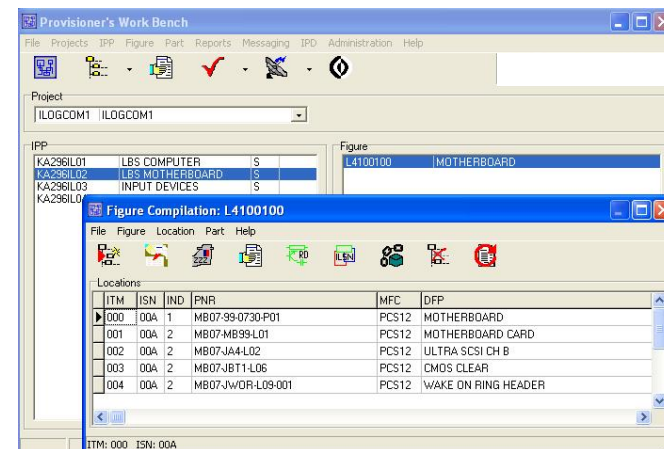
Provisioner's Work Bench

File Projects IPP Figure Part Reports Messaging IPD Administration Help

Project
ILOGCOM1 ILOGCOM1

IPP
KA296IL01 LBS COMPUTER S
KA296IL02 LBS MOTHERBOARD S
KA296IL03 INPUT DEVICES S
KA296IL0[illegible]

Figure
L4100100 MOTHERBOARD

Figure Compilation: L4100100

File Figure Location Part Help

Locations

| ITM | ISN | IND | PNR | MFC | DFP |
|---|---|---|---|---|---|
| 000 | 00A | 1 | MB07-99-0730-P01 | PCS12 | MOTHERBOARD |
| 001 | 00A | 2 | MB07-MB99-L01 | PCS12 | MOTHERBOARD CARD |
| 002 | 00A | 2 | MB07-JA4-L02 | PCS12 | ULTRA SCSI CH B |
| 003 | 00A | 2 | MB07-JBT1-L06 | PCS12 | CMOS CLEAR |
| 004 | 00A | 2 | MB07-JWOR-L09-001 | PCS12 | WAKE ON RING HEADER |

ITM: 000 ISN: 00A